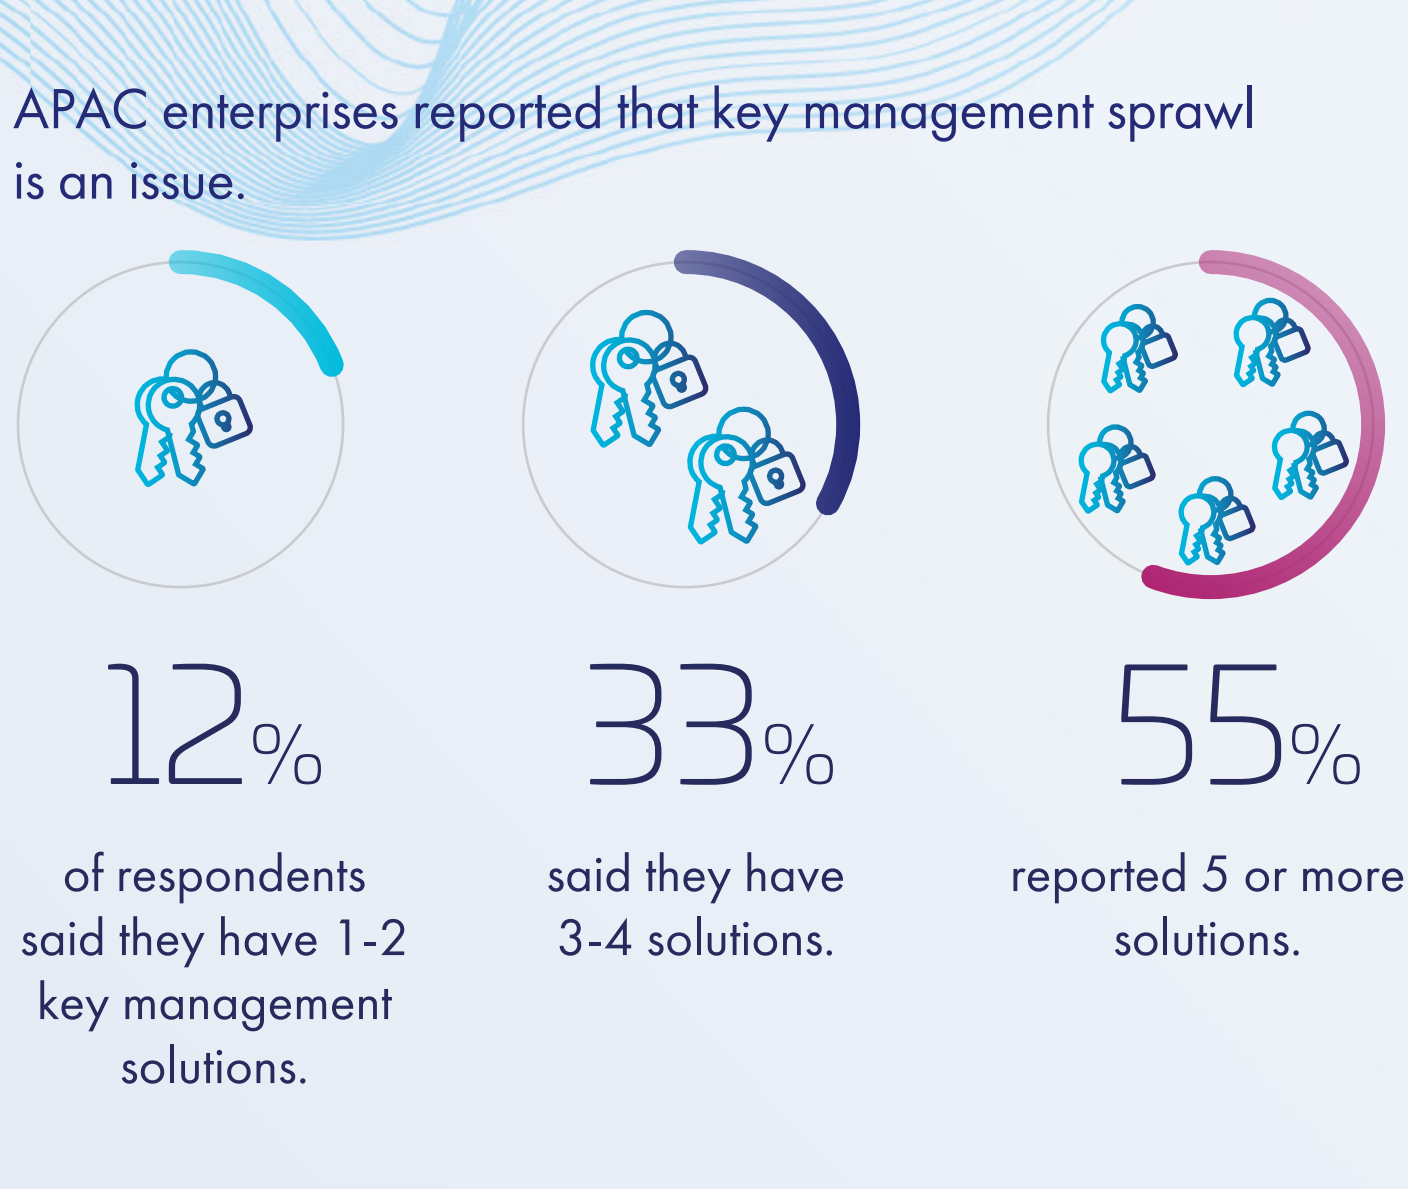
APAC enterprises reported that key management sprawl is an issue.

12%

of respondents said they have 1-2 key management solutions.

33%

said they have 3-4 solutions.

55%

reported 5 or more solutions.